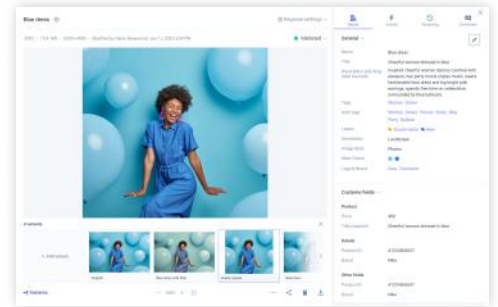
Blue dress

Selected

General

Blue dress

Cheerful woman dressed in blue

Landscape

Photos

Custom fields

Product

Cheerful woman dressed in blue

Brands

Nike

Shoe Inside

Nike

+ Add version

Variants